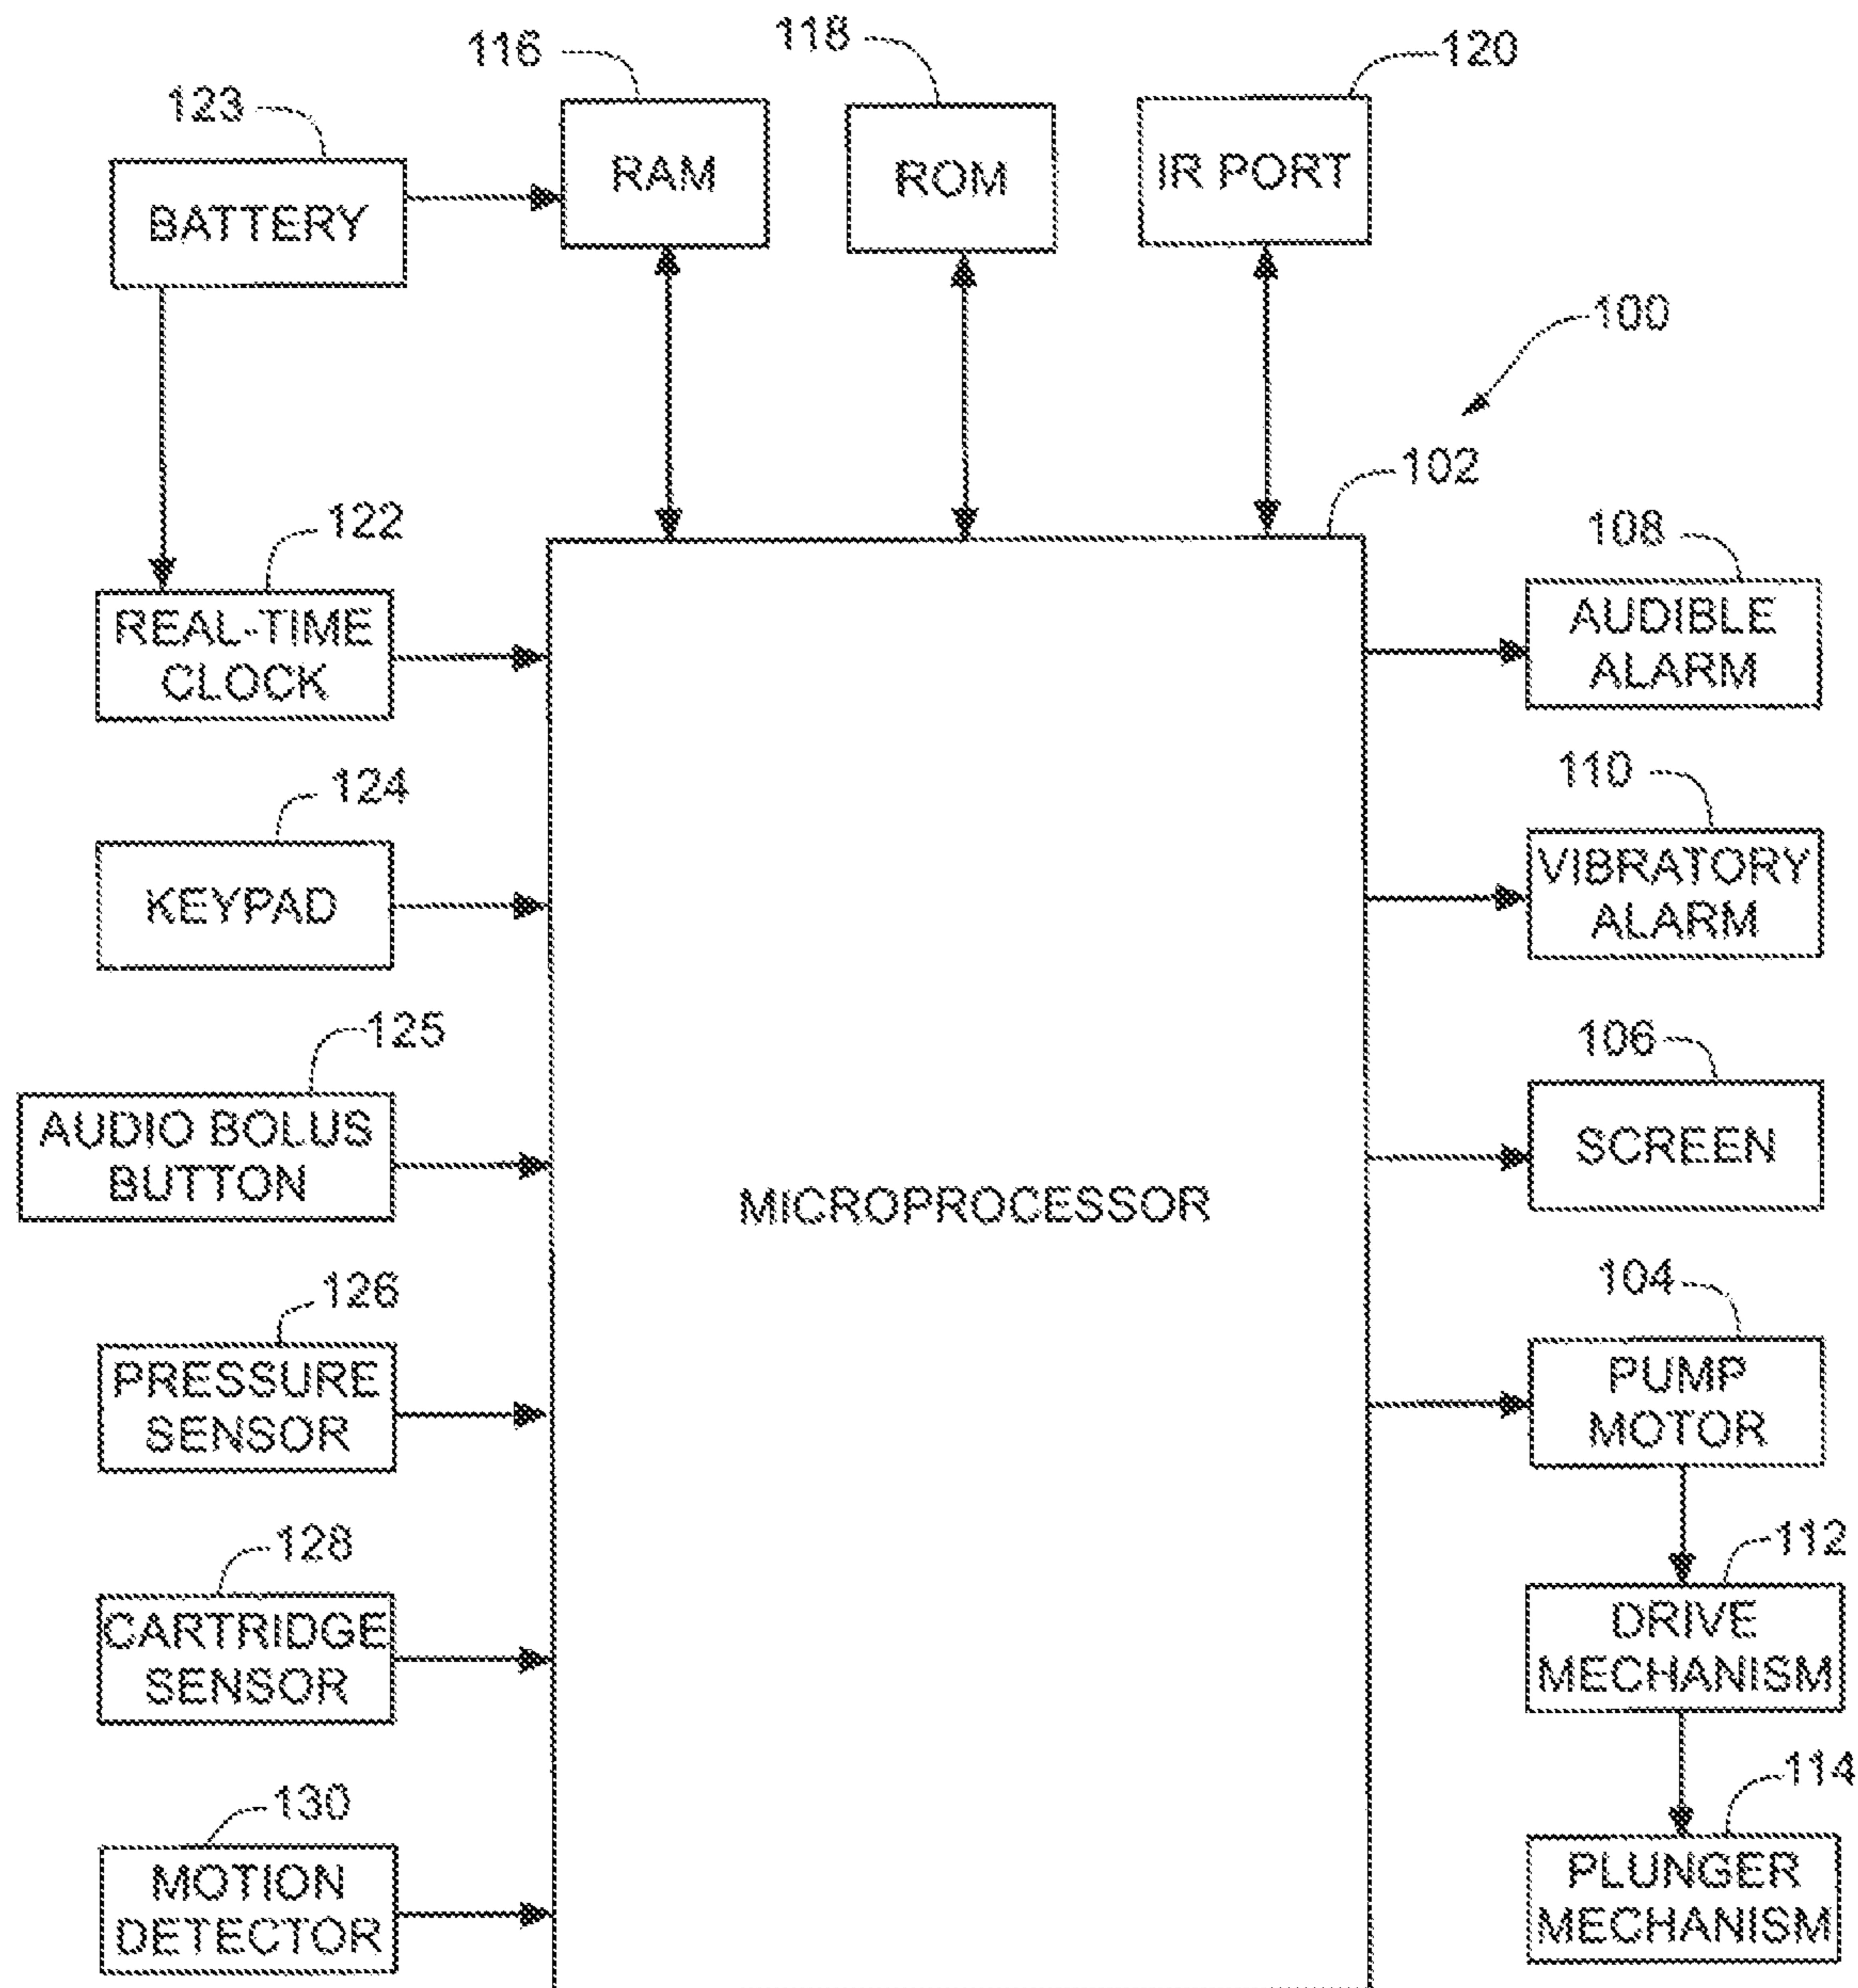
116
118
120
123
BATTERY
RAM
ROM
IR PORT
100
102
122
REAL-TIME CLOCK
108
AUDIBLE ALARM
124
KEYPAD
110
VIBRATORY ALARM
125
AUDIO BOLUS BUTTON
106
SCREEN
MICROPROCESSOR
126
PRESSURE SENSOR
104
PUMP MOTOR
128
CARTRIDGE SENSOR
112
DRIVE MECHANISM
130
MOTION DETECTOR
114
PLUNGER MECHANISM